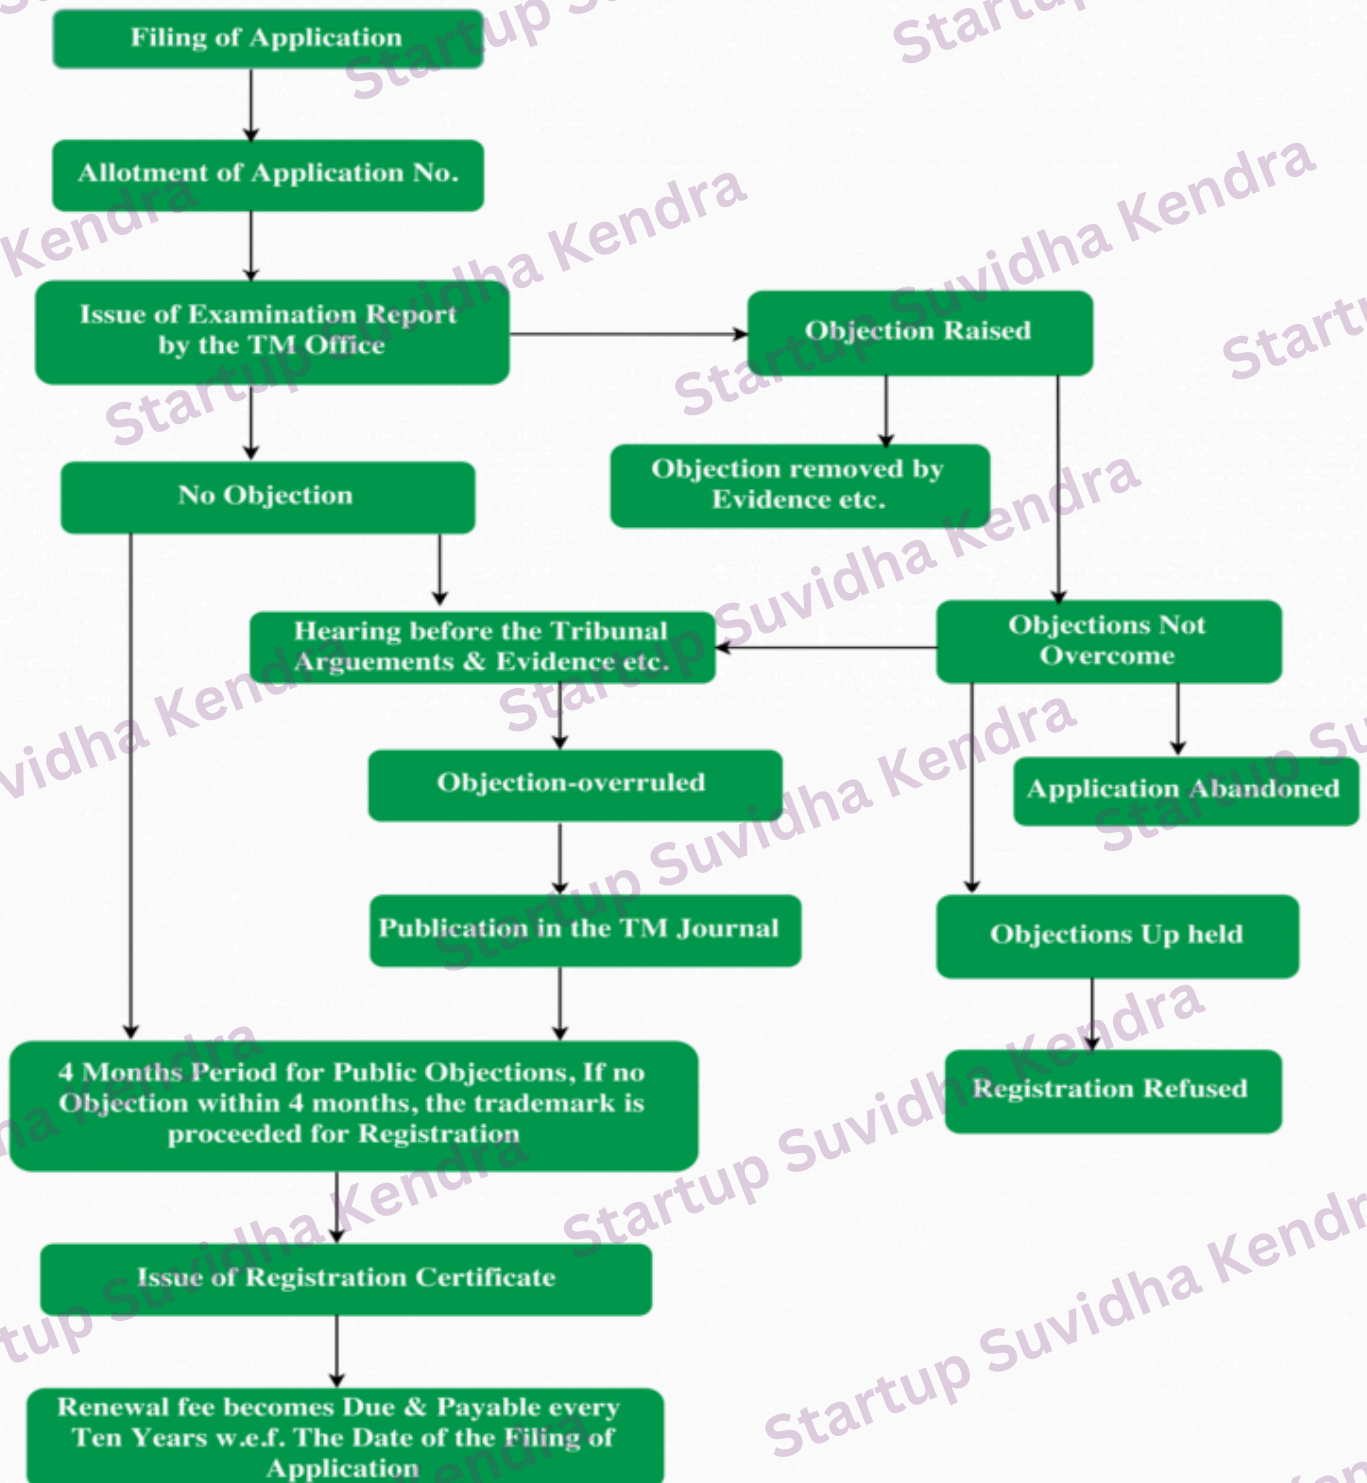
Filing of Application

Allotment of Application No.

Issue of Examination Report by the TM Office

Objection Raised

Objection removed by Evidence etc.

No Objection

Hearing before the Tribunal Arguements & Evidence etc.

Objections Not Overcome

Objection-overruled

Application Abandoned

Publication in the TM Journal

Objections Up held

4 Months Period for Public Objections, If no Objection within 4 months, the trademark is proceeded for Registration

Registration Refused

Issue of Registration Certificate

Renewal fee becomes Due & Payable every Ten Years w.e.f. The Date of the Filing of Application

Startup Suvidha Kendra